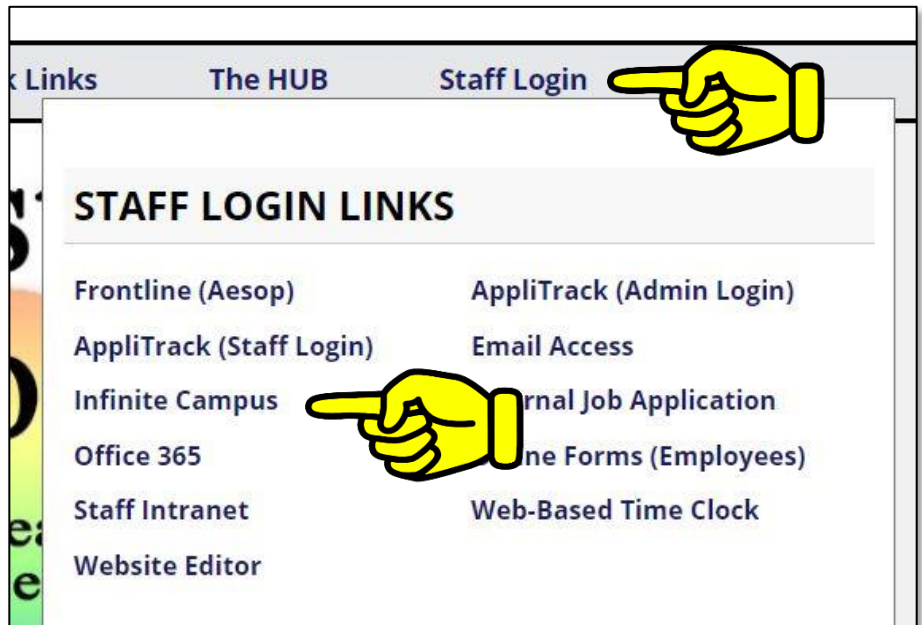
k Links The HUB Staff Login

STAFF LOGIN LINKS

Frontline (Aesop)
AppliTrack (Staff Login)
Infinite Campus
Office 365
Staff Intranet
Website Editor

AppliTrack (Admin Login)
Email Access
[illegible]rnal Job Application
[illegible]ne Forms (Employees)
Web-Based Time Clock